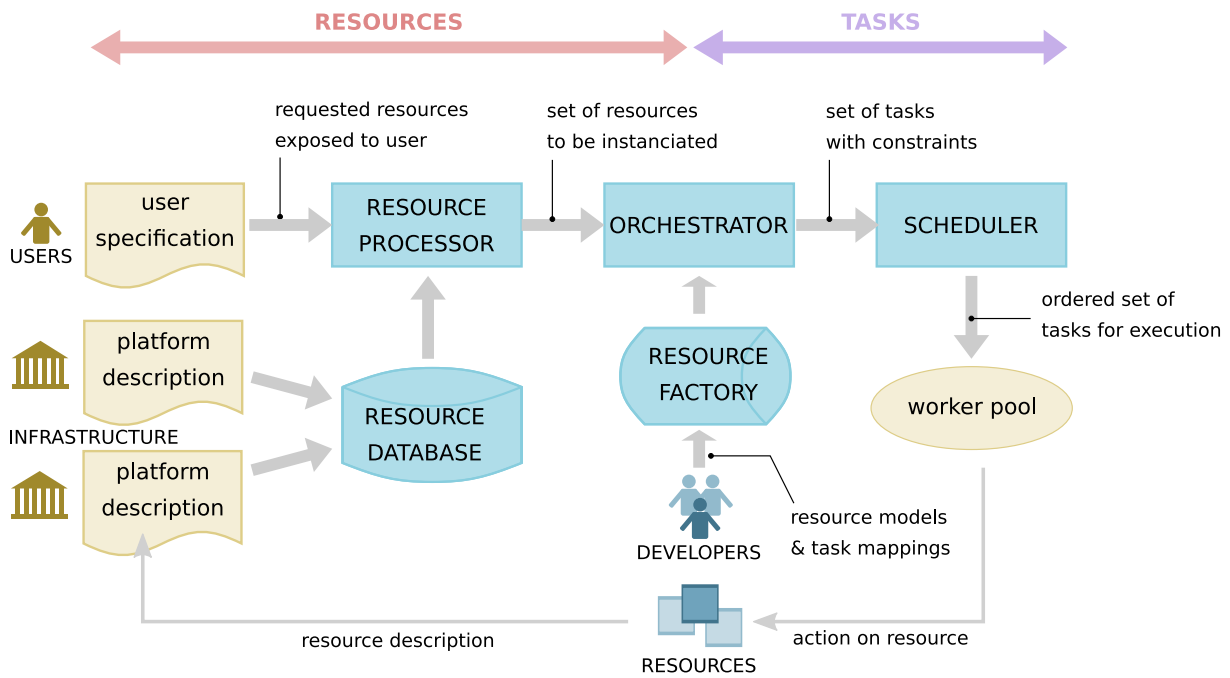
RESOURCES

TASKS

requested resources exposed to user

set of resources to be instanciated

set of tasks with constraints

USERS

user specification

RESOURCE PROCESSOR

ORCHESTRATOR

SCHEDULER

ordered set of tasks for execution

platform description

INFRASTRUCTURE

RESOURCE DATABASE

RESOURCE FACTORY

worker pool

platform description

DEVELOPERS

resource models & task mappings

resource description

RESOURCES

action on resource